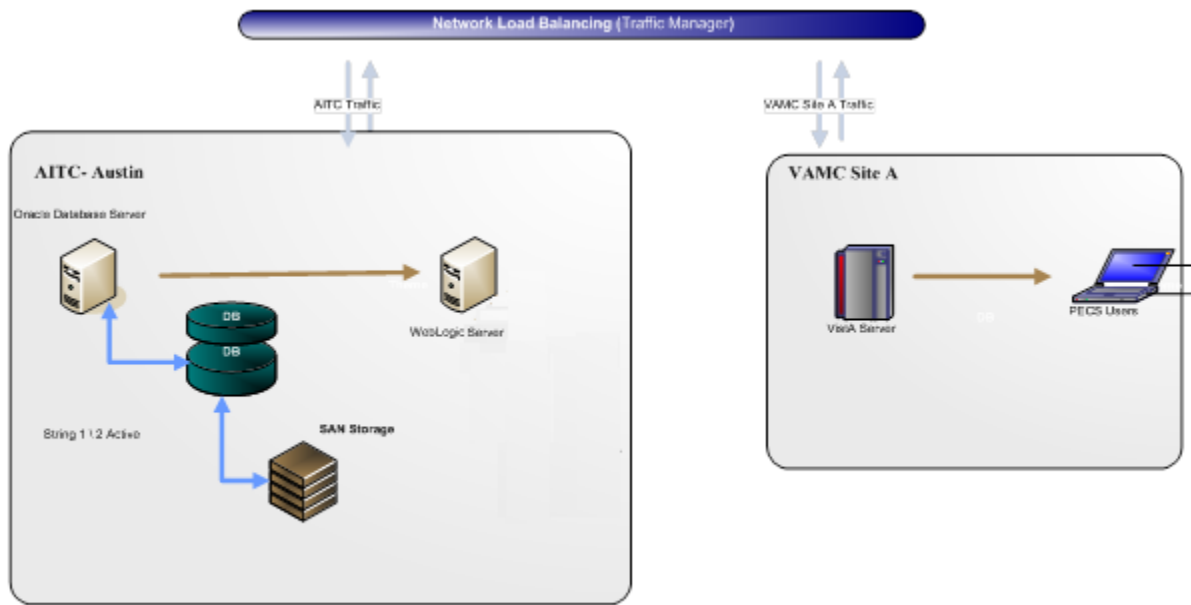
Network Load Balancing (Traffic Manager)

AITC Traffic

VAMC Site A Traffic

AITC- Austin

Oracle Database Server

DB

DB

WebLogic Server

String 1 | 2 Active

SAN Storage

VAMC Site A

VistA Server

PECS Users